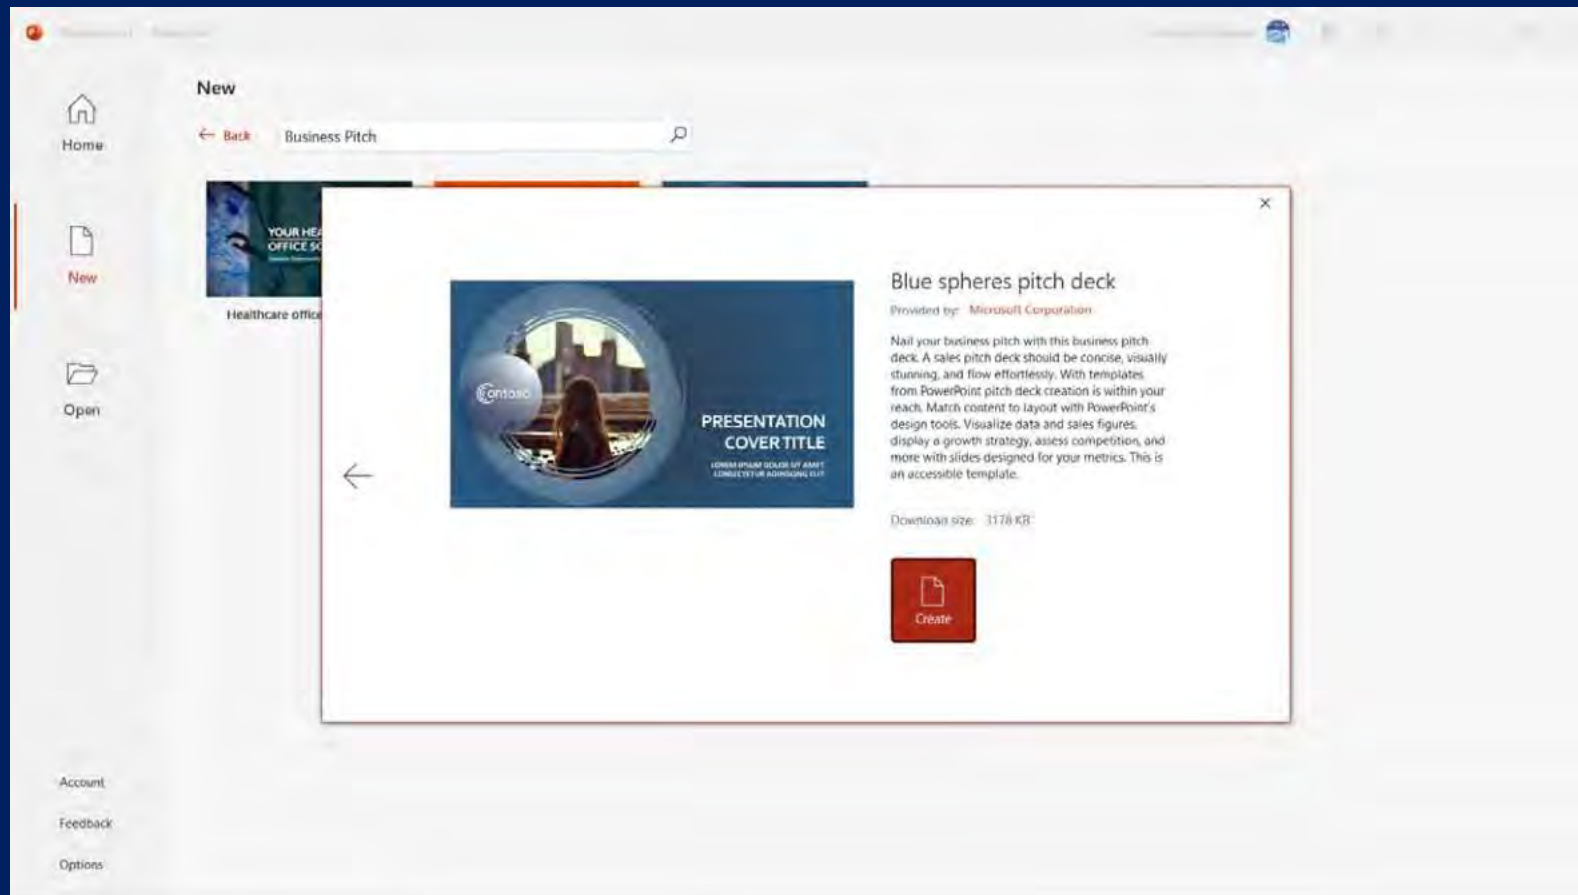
Home

New

Open

Account

Feedback

Options

New

Back

Business Pitch

YOUR HEA
OFFICE SC

Healthcare office

×

Contoso

PRESENTATION COVER TITLE

LOREM IPSUM DOLOR SIT AMET CONSECTETUR ADIPISCING ELIT

Blue spheres pitch deck

Provided by: Microsoft Corporation

Nail your business pitch with this business pitch deck. A sales pitch deck should be concise, visually stunning, and flow effortlessly. With templates from PowerPoint pitch deck creation is within your reach. Match content to layout with PowerPoint's design tools. Visualize data and sales figures, display a growth strategy, assess competition, and more with slides designed for your metrics. This is an accessible template.

Download size: 3178 KB

Create